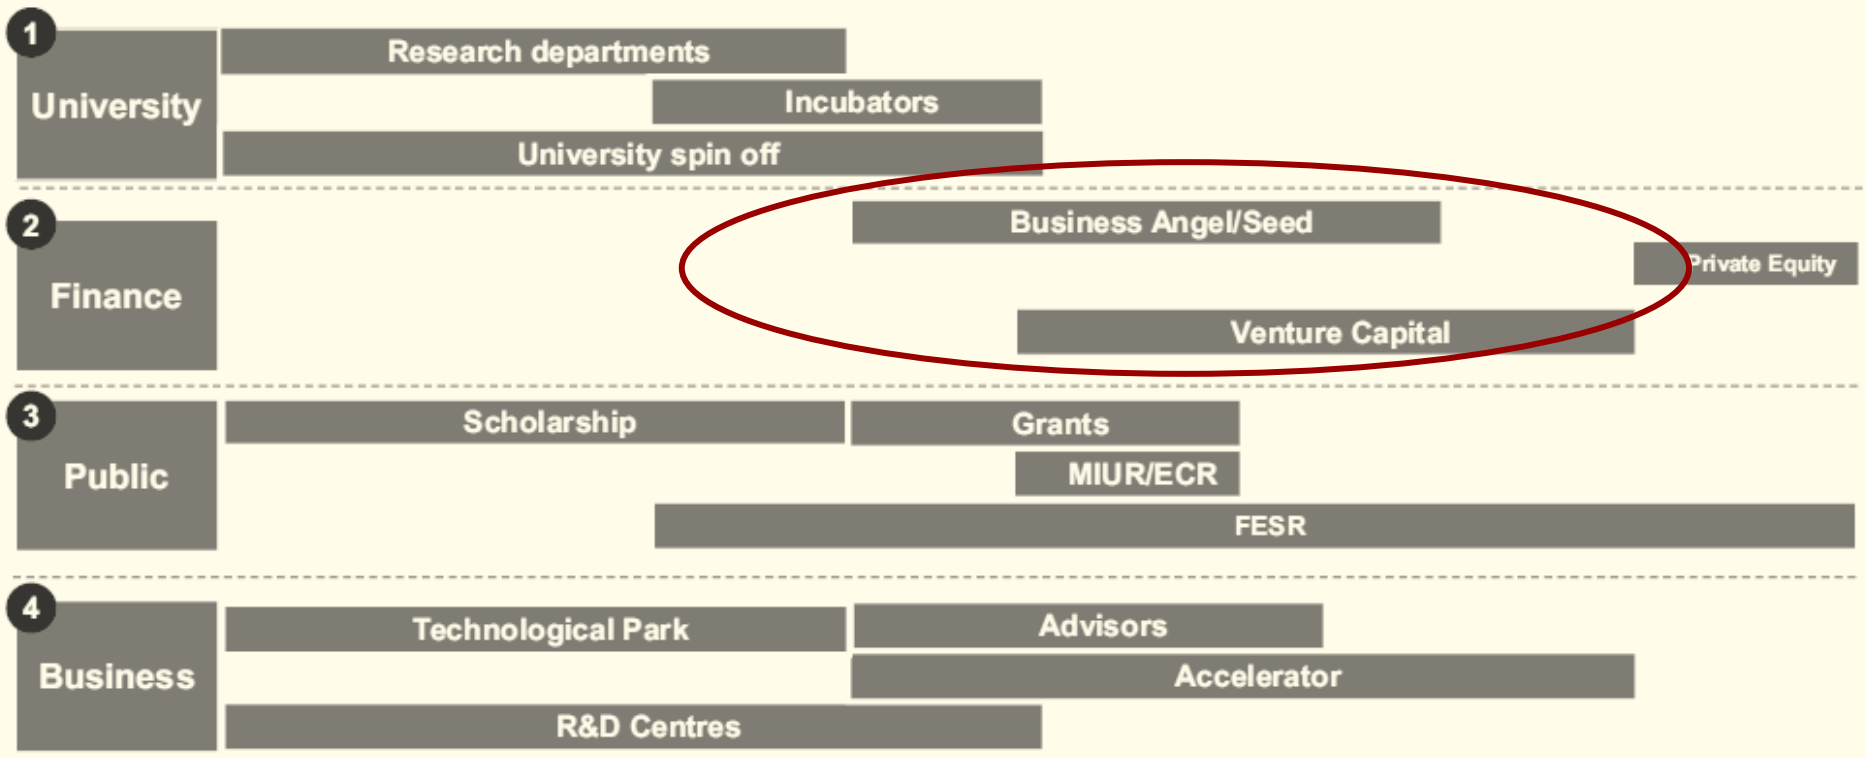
1
University
Research departments
Incubators
University spin off

2
Finance
Business Angel/Seed
Private Equity
Venture Capital

3
Public
Scholarship
Grants
MIUR/ECR
FESR

4
Business
Technological Park
Advisors
Accelerator
R&D Centres